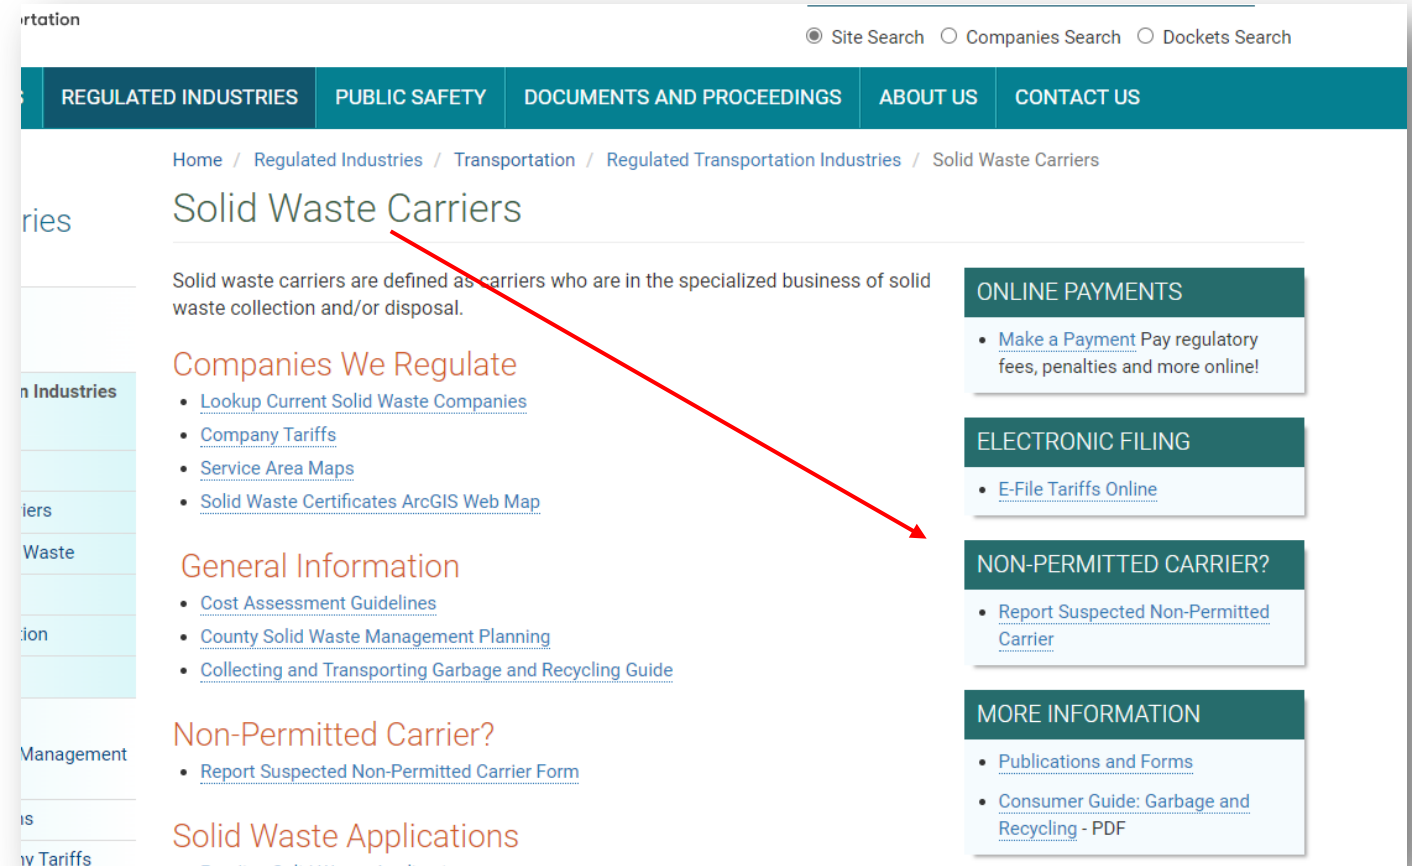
rtation

Site Search Companies Search Dockets Search

s REGULATED INDUSTRIES PUBLIC SAFETY DOCUMENTS AND PROCEEDINGS ABOUT US CONTACT US

Home / Regulated Industries / Transportation / Regulated Transportation Industries / Solid Waste Carriers

ries

n Industries

iers

Waste

ion

Management

is

y Tariffs

Solid Waste Carriers

Solid waste carriers are defined as carriers who are in the specialized business of solid waste collection and/or disposal.

Companies We Regulate

- Lookup Current Solid Waste Companies
- Company Tariffs
- Service Area Maps
- Solid Waste Certificates ArcGIS Web Map

General Information

- Cost Assessment Guidelines
- County Solid Waste Management Planning
- Collecting and Transporting Garbage and Recycling Guide

Non-Permitted Carrier?

- Report Suspected Non-Permitted Carrier Form

Solid Waste Applications

ONLINE PAYMENTS

- Make a Payment Pay regulatory fees, penalties and more online!

ELECTRONIC FILING

- E-File Tariffs Online

NON-PERMITTED CARRIER?

- Report Suspected Non-Permitted Carrier

MORE INFORMATION

- Publications and Forms
- Consumer Guide: Garbage and Recycling - PDF